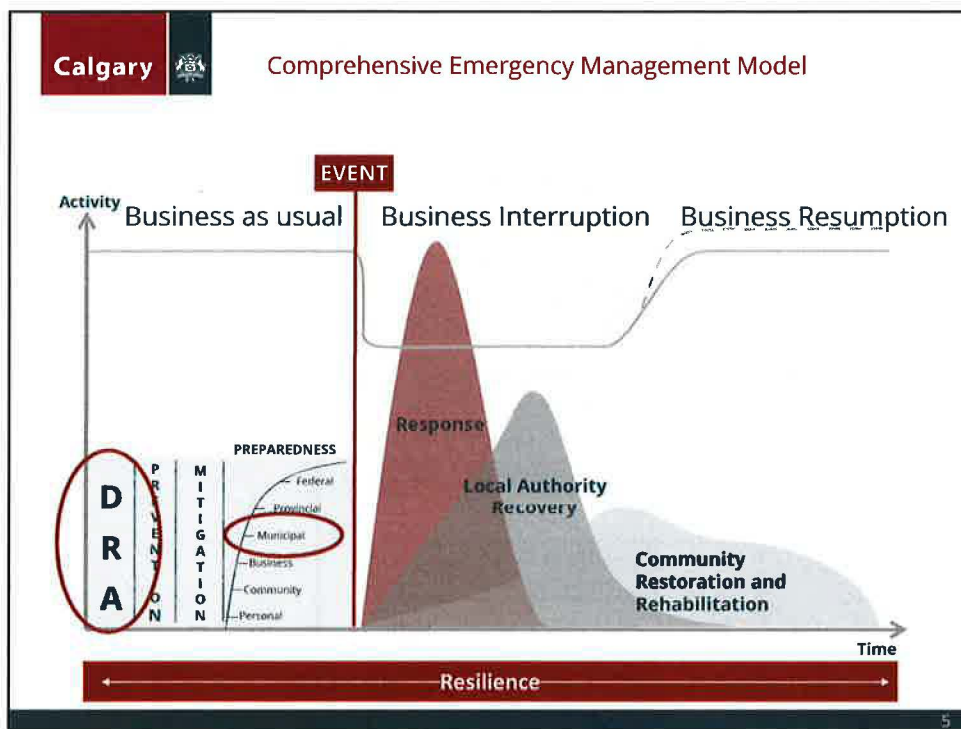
Calgary

Comprehensive Emergency Management Model

EVENT

Activity

Business as usual

Business Interruption

Business Resumption

D
R
A

PREVENTION

MITIGATION

PREPAREDNESS

Federal
Provincial
Municipal
Business
Community
Personal

Response

Local Authority Recovery

Community Restoration and Rehabilitation

Time

Resilience

5